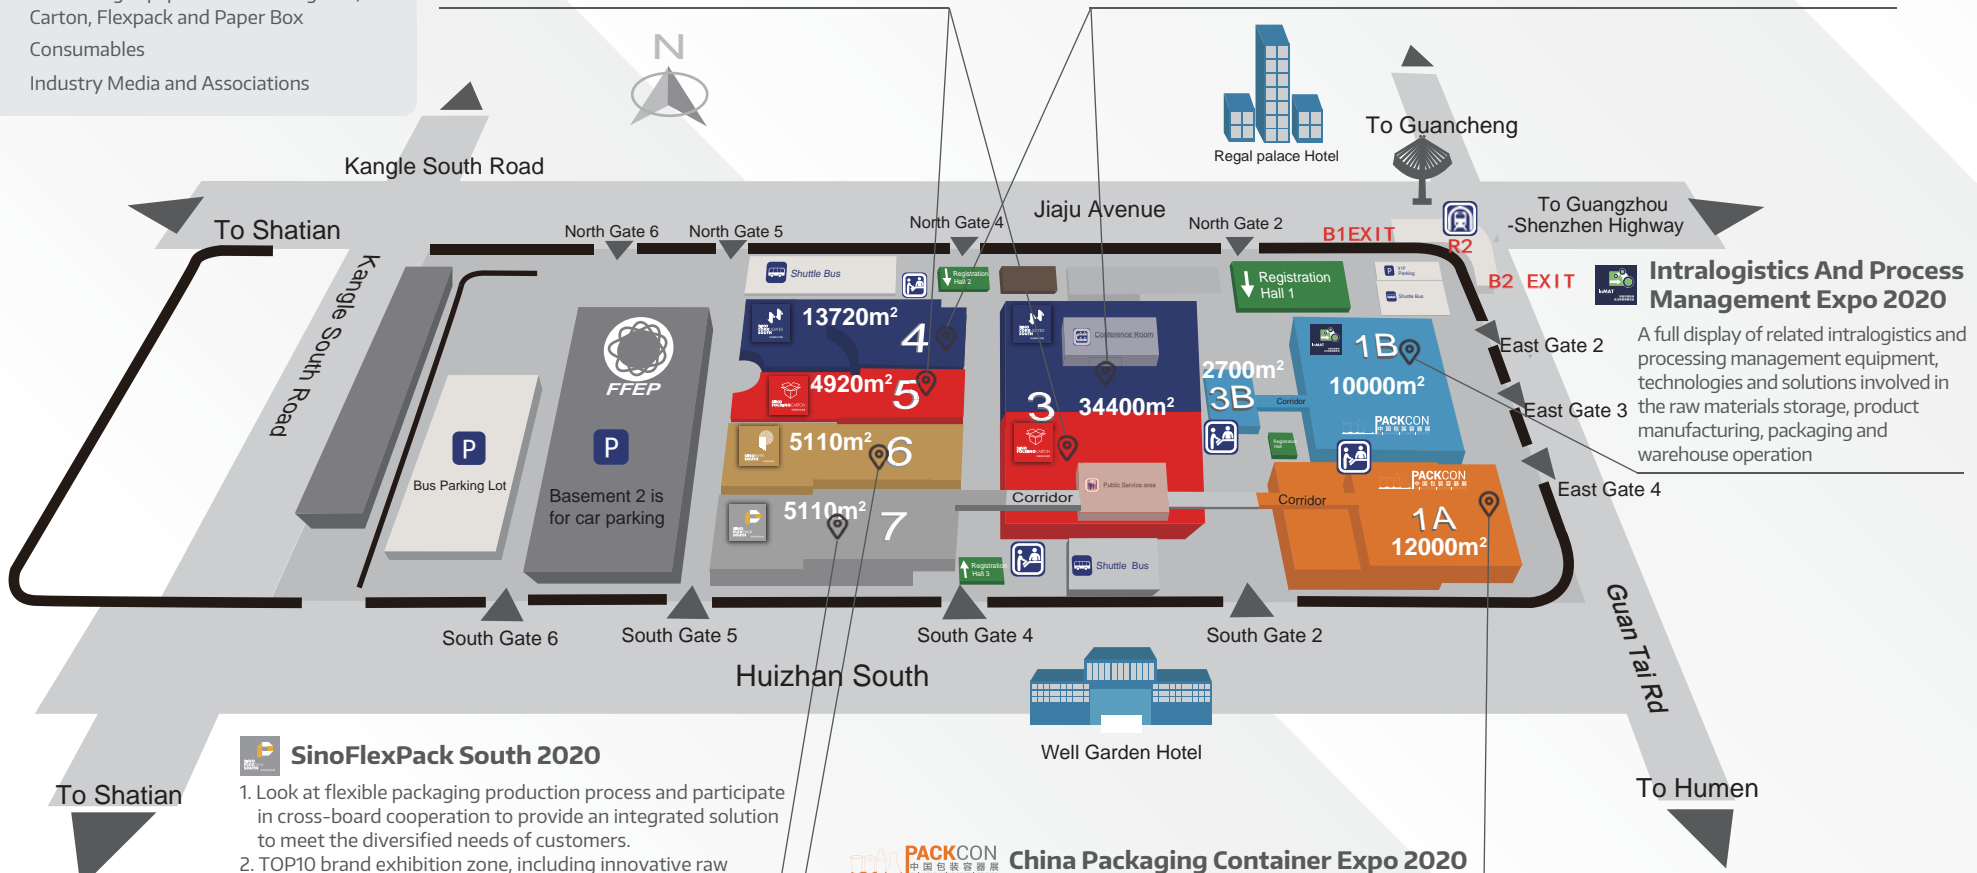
Carton, Flexpack and Paper Box
Consumables
Industry Media and Associations

N

Kangle South Road
To Shatian
Kangle South Road
North Gate 6
North Gate 5
North Gate 4
Jiaju Avenue
North Gate 2
Regal palace Hotel
To Guancheng
To Guangzhou -Shenzhen Highway
B1EXIT
R2
B2 EXIT

Intralogistics And Process Management Expo 2020
A full display of intralogistics and processing management equipment, technologies and solutions involved in the raw materials storage, product manufacturing, packaging and warehouse operation

Shuttle Bus
Registration Hall 2
Registration Hall 1
Conference Room
FFEP
P
Bus Parking Lot
P
Basement 2 is for car parking
13720m² 4
4920m² 5
5110m² 6
5110m² 7
3 34400m²
2700m² 3B
Corridor
1B 10000m²
PACKCON
PACKCON
1A 12000m²
Corridor
Corridor
Public Service area
Registration Hall 3
Shuttle Bus
East Gate 2
East Gate 3
East Gate 4
South Gate 6
South Gate 5
South Gate 4
South Gate 2
Huizhan South
Well Garden Hotel
Guan Tai Rd
To Humen
To Shatian

SinoFlexPack South 2020
1. Look at flexible packaging production process and participate in cross-board cooperation to provide an integrated solution to meet the diversified needs of customers.
2. TOP10 brand exhibition zone, including innovative raw

PACKCON 中国包装容器展 China Packaging Container Expo 2020